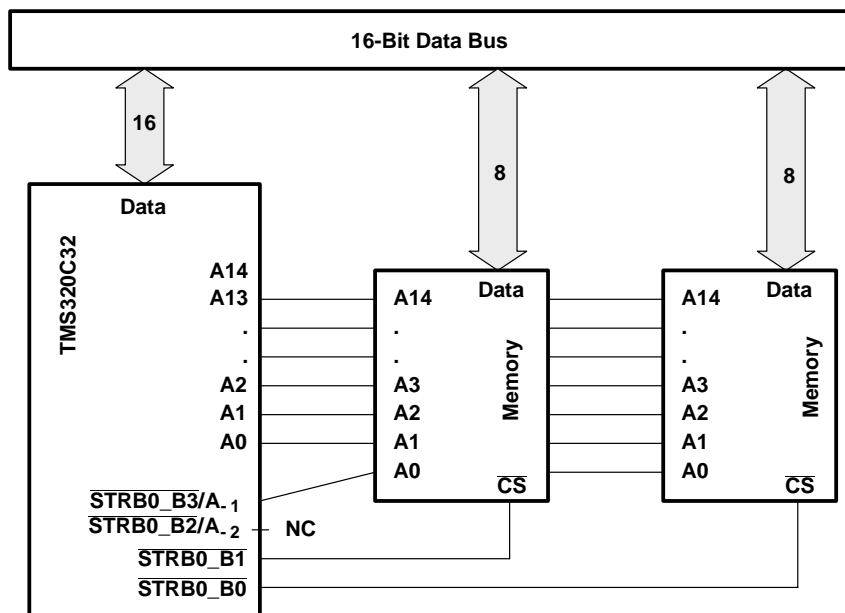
16-Bit Data Bus

16

8

8

Data

TMS320C32

A14
A13
.
.
A2
A1
A0

$\overline{STRB0\_B3}/A_{-1}$
$\overline{STRB0\_B2}/A_{-2}$
NC
$\overline{STRB0\_B1}$
$\overline{STRB0\_B0}$

A14
.
.
A3
A2
A1
A0
Data
Memory
$\overline{CS}$

A14
.
.
A3
A2
A1
A0
Data
Memory
$\overline{CS}$